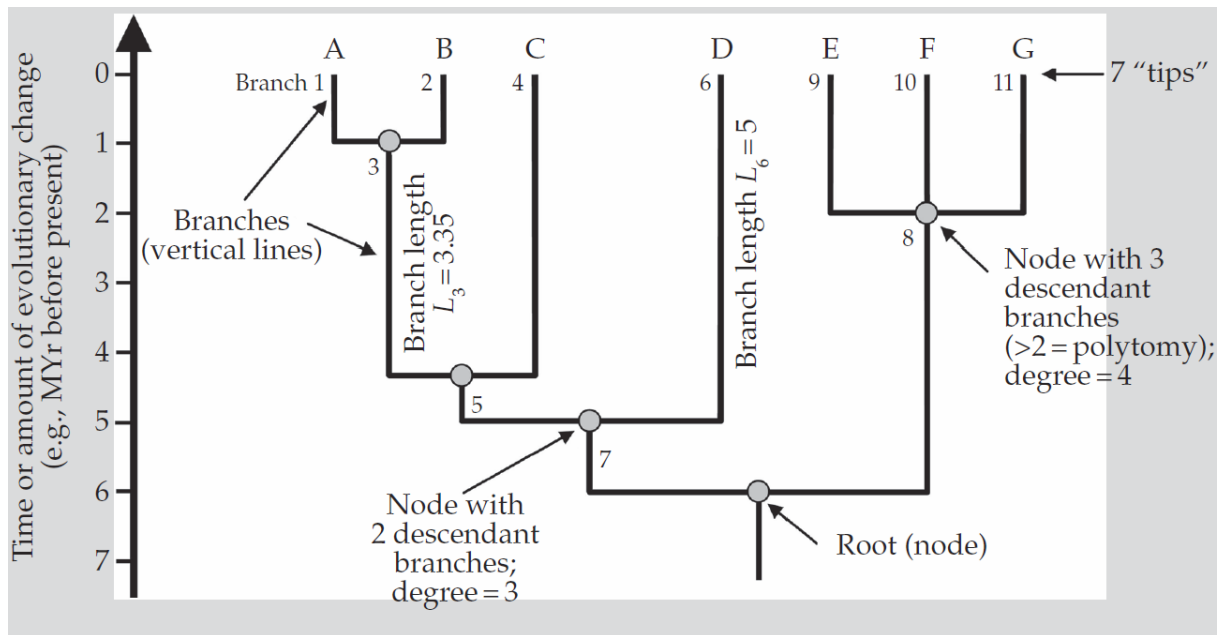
Time or amount of evolutionary change (e.g., MYr before present)

0
1
2
3
4
5
6
7

A B C D E F G

7 "tips"

Branch 1 2 4 6 9 10 11

3

Branches (vertical lines)

Branch length $L_3 = 3.35$

Branch length $L_6 = 5$

8

Node with 3 descendant branches (>2 = polytomy); degree = 4

5

7

Node with 2 descendant branches; degree = 3

Root (node)